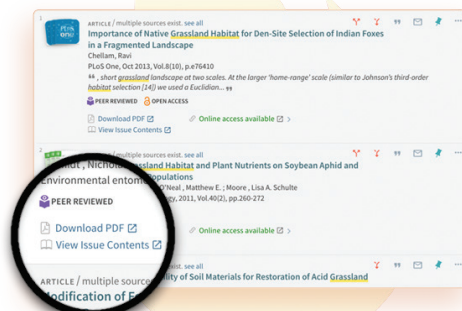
PLOS ONE

ARTICLE / multiple sources exist. see all

Importance of Native Grassland Habitat for Den-Site Selection of Indian Foxes in a Fragmented Landscape

Chellam, Ravi

PLoS One, Oct 2013, Vol.8(10), p.e76410

" , short grassland landscape at two scales. At the larger 'home-range' scale (similar to Johnson's third-order habitat selection [14]) we used a Euclidian... "

PEER REVIEWED OPEN ACCESS

Download PDF

View Issue Contents

Online access available

ARTICLE / multiple sources exist. see all

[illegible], Nichols Grassland Habitat and Plant Nutrients on Soybean Aphid and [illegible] Populations

Environmental entomo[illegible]

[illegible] O'Neal , Matthew E. ; Moore , Lisa A. Schulte

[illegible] ogy, 2011, Vol.40(2), pp.260-272

PEER REVIEWED

Download PDF

View Issue Contents

Online access available

ARTICLE / multiple sources exist. see all

Modification of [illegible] ility of Soil Materials for Restoration of Acid Grassland